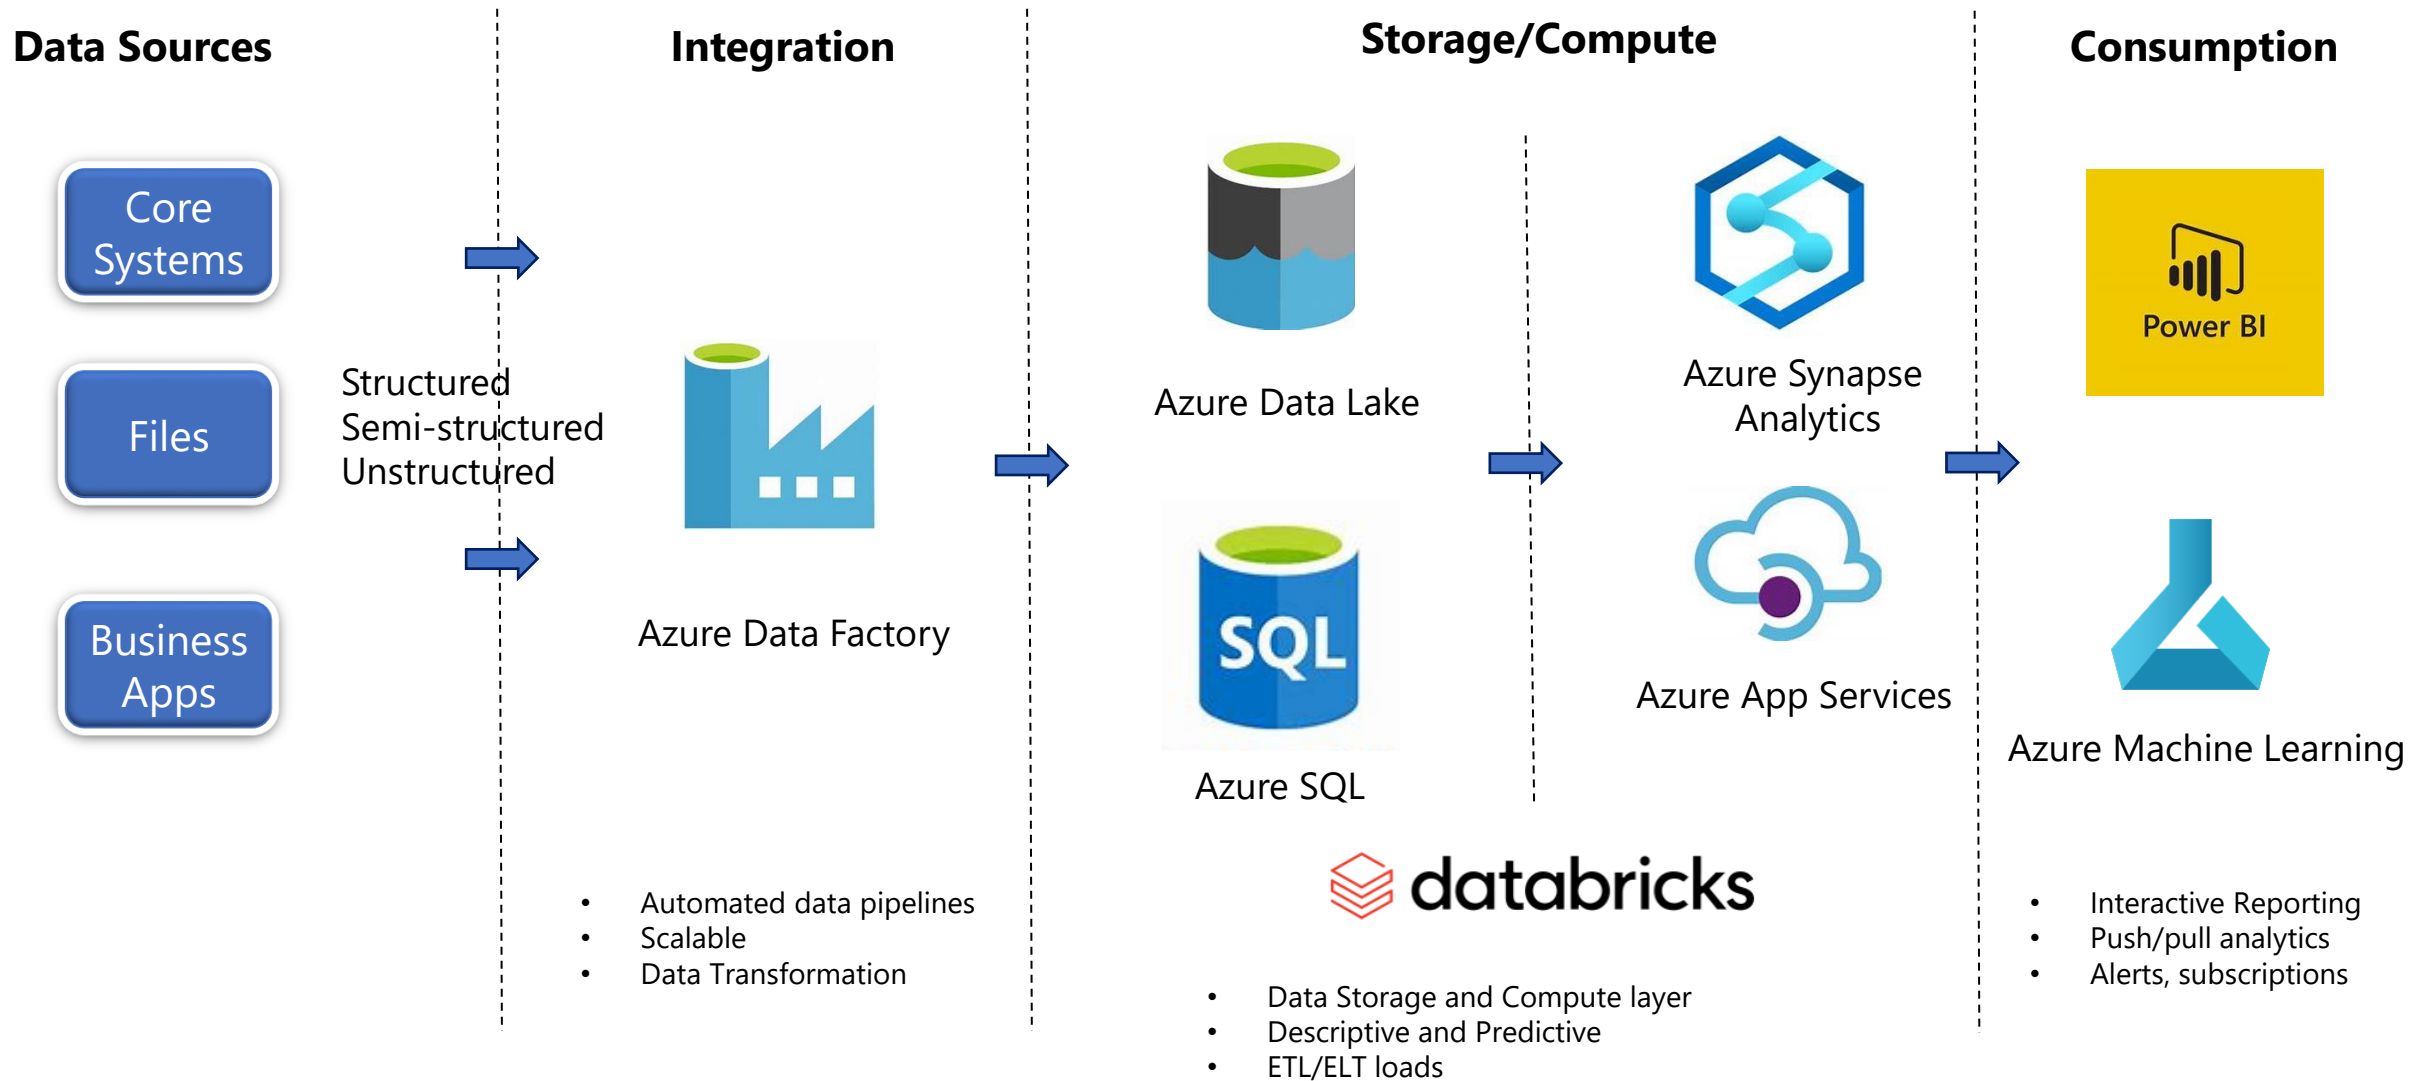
Data Sources

Core Systems

Files

Business Apps

Structured
Semi-structured
Unstructured

Integration

Azure Data Factory

- Automated data pipelines
- Scalable
- Data Transformation

Storage/Compute

Azure Data Lake

SQL

Azure SQL

Azure Synapse Analytics

Azure App Services

databricks

- Data Storage and Compute layer
- Descriptive and Predictive
- ETL/ELT loads

Consumption

Power BI

Azure Machine Learning

- Interactive Reporting
- Push/pull analytics
- Alerts, subscriptions